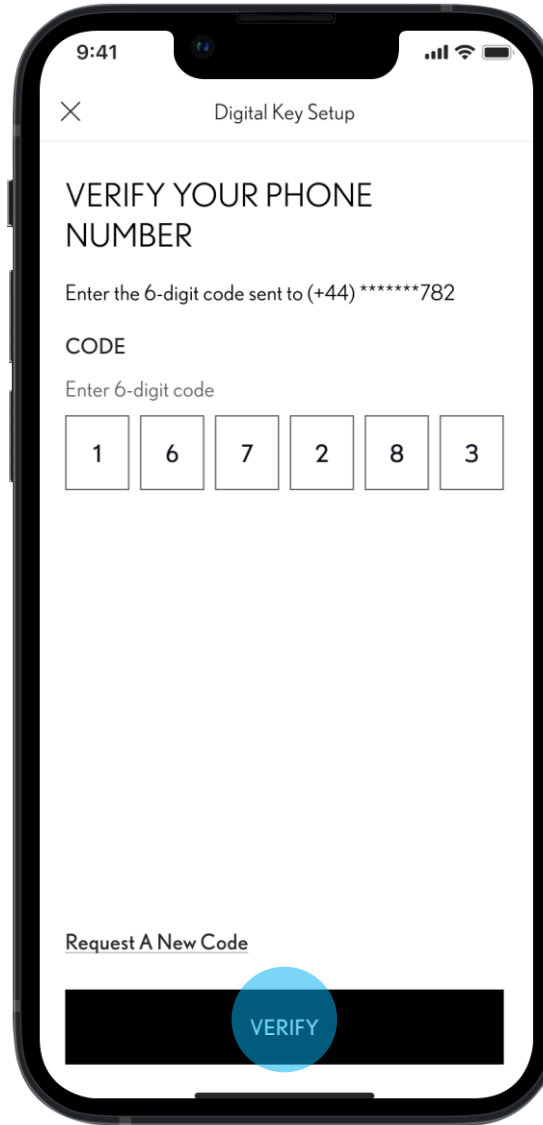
9:41

Digital Key Setup

VERIFY YOUR PHONE NUMBER

Enter the 6-digit code sent to (+44) *******782

CODE

Enter 6-digit code

| 1 | 6 | 7 | 2 | 8 | 3 |
|---|---|---|---|---|---|

Request A New Code

VERIFY